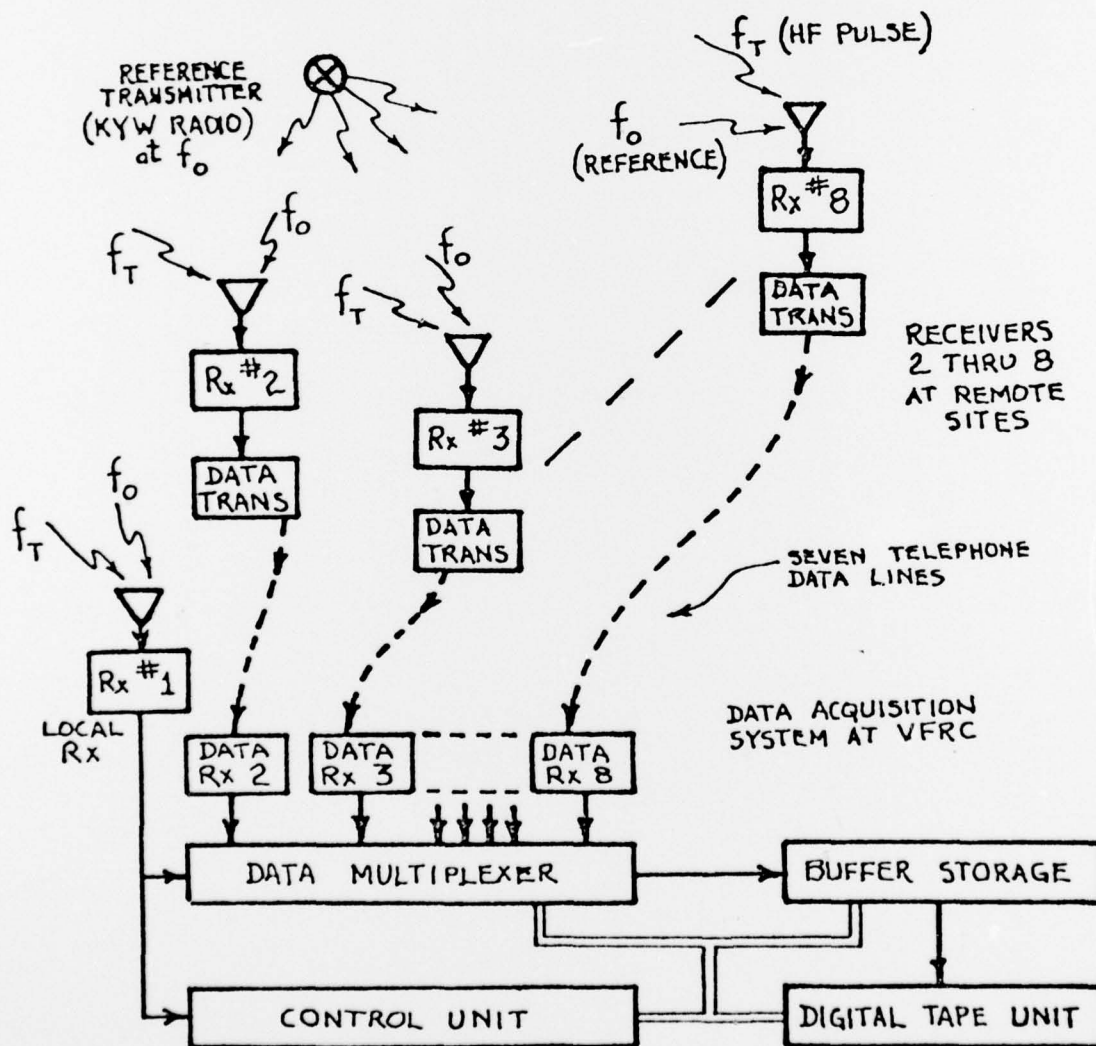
REFERENCE TRANSMITTER (KYW RADIO) at $f_o$

$f_T$ (HF PULSE)

$f_o$ (REFERENCE)

$R_x$ #8

DATA TRANS

RECEIVERS 2 THRU 8 AT REMOTE SITES

$f_T$

$f_o$

$R_x$ #2

DATA TRANS

$f_T$

$f_o$

$R_x$ #3

DATA TRANS

$f_T$

$f_o$

$R_x$ #1

LOCAL $R_x$

SEVEN TELEPHONE DATA LINES

DATA ACQUISITION SYSTEM AT VFRC

DATA $R_x$ 2

DATA $R_x$ 3

DATA $R_x$ 8

DATA MULTIPLEXER

BUFFER STORAGE

CONTROL UNIT

DIGITAL TAPE UNIT